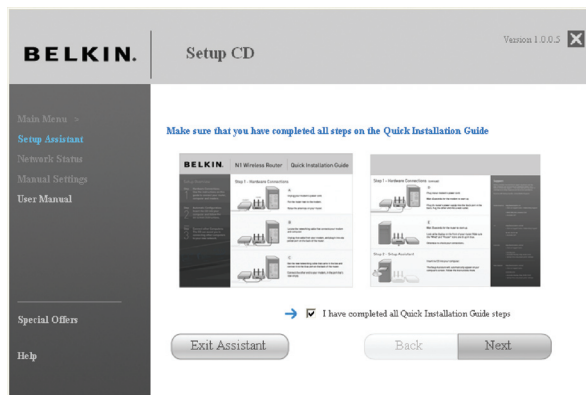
BELKIN.

Setup CD

Version 1.0.0.5

Main Menu >
Setup Assistant
Network Status
Manual Settings
User Manual

Special Offers

Help

Make sure that you have completed all steps on the Quick Installation Guide

BELKIN. N1 Wireless Router Quick Installation Guide

Step 1 - Hardware Connections

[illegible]

Step 1 - Hardware Connections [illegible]

Step 2 - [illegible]

I have completed all Quick Installation Guide steps

Exit Assistant

Back

Next